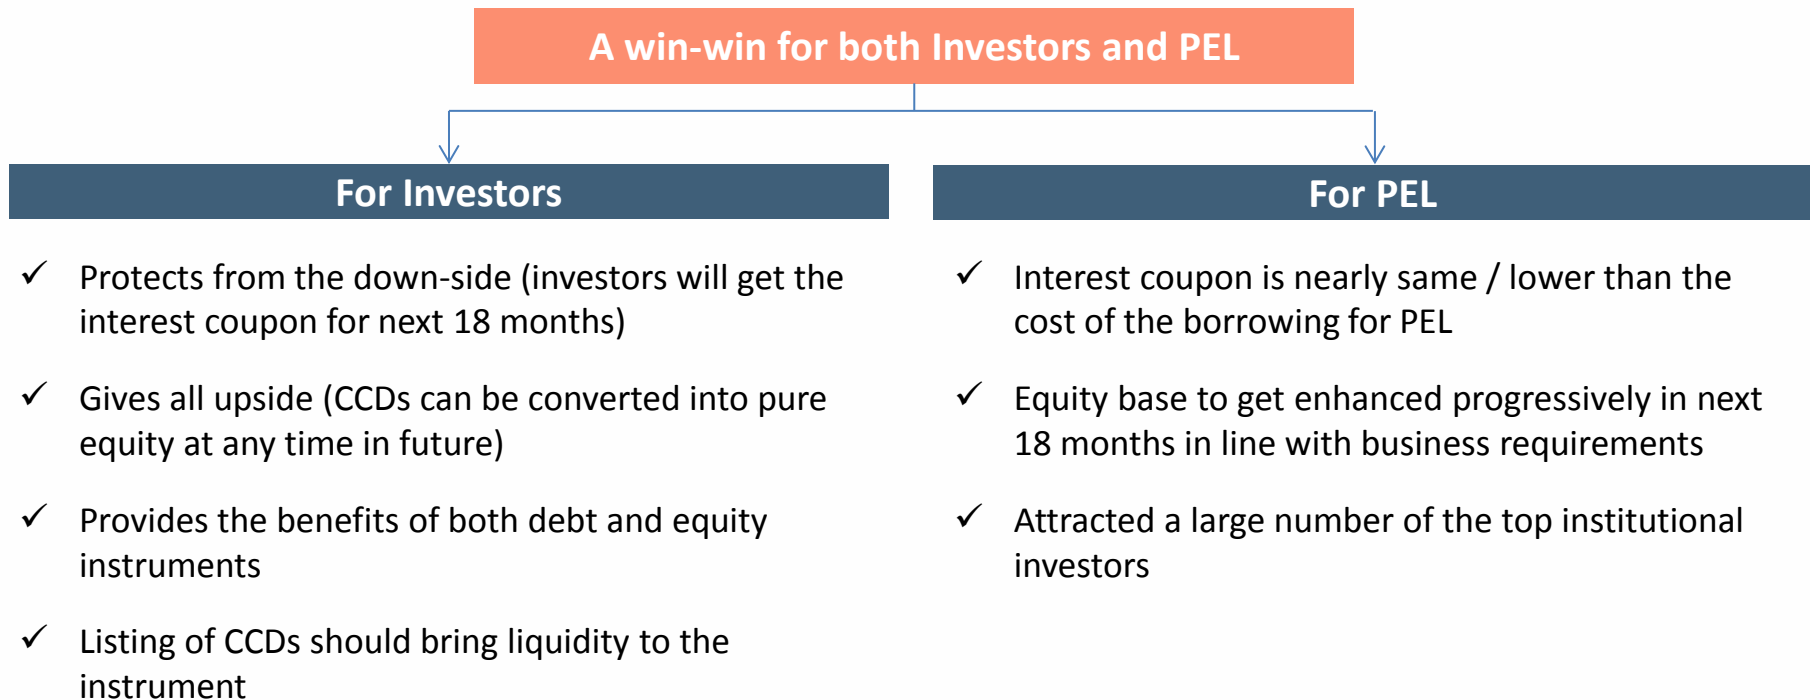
A win-win for both Investors and PEL

For Investors

✓ Protects from the down-side (investors will get the interest coupon for next 18 months)

✓ Gives all upside (CCDs can be converted into pure equity at any time in future)

✓ Provides the benefits of both debt and equity instruments

✓ Listing of CCDs should bring liquidity to the instrument

For PEL

✓ Interest coupon is nearly same / lower than the cost of the borrowing for PEL

✓ Equity base to get enhanced progressively in next 18 months in line with business requirements

✓ Attracted a large number of the top institutional investors